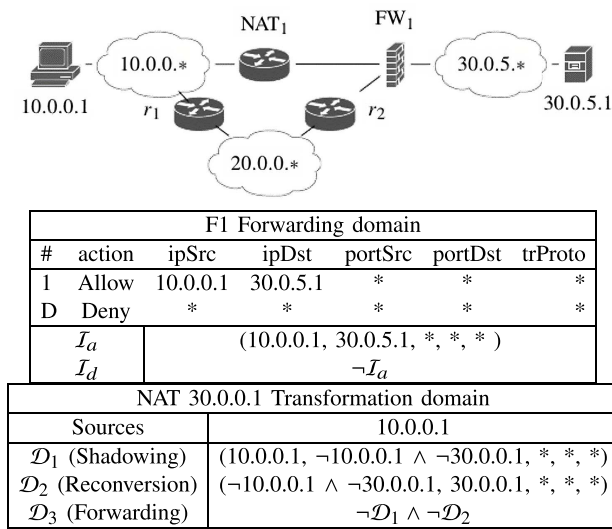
NAT$_1$

FW$_1$

10.0.0.∗

30.0.5.∗

10.0.0.1

$r_1$

$r_2$

30.0.5.1

20.0.0.∗

| F1 Forwarding domain | | | | | | |
|---|---|---|---|---|---|---|
| # | action | ipSrc | ipDst | portSrc | portDst | trProto |
| 1 | Allow | 10.0.0.1 | 30.0.5.1 | * | * | * |
| D | Deny | * | * | * | * | * |
| $\mathcal{I}_a$ | (10.0.0.1, 30.0.5.1, *, *, * ) | | | | | |
| $\mathcal{I}_d$ | $\neg\mathcal{I}_a$ | | | | | |

| NAT 30.0.0.1 Transformation domain | |
|---|---|
| Sources | 10.0.0.1 |
| $\mathcal{D}_1$ (Shadowing) | (10.0.0.1, $\neg$10.0.0.1 $\wedge$ $\neg$30.0.0.1, *, *, *) |
| $\mathcal{D}_2$ (Reconversion) | ($\neg$10.0.0.1 $\wedge$ $\neg$30.0.0.1, 30.0.5.1, *, *, *) |
| $\mathcal{D}_3$ (Forwarding) | $\neg\mathcal{D}_1 \wedge \neg\mathcal{D}_2$ |